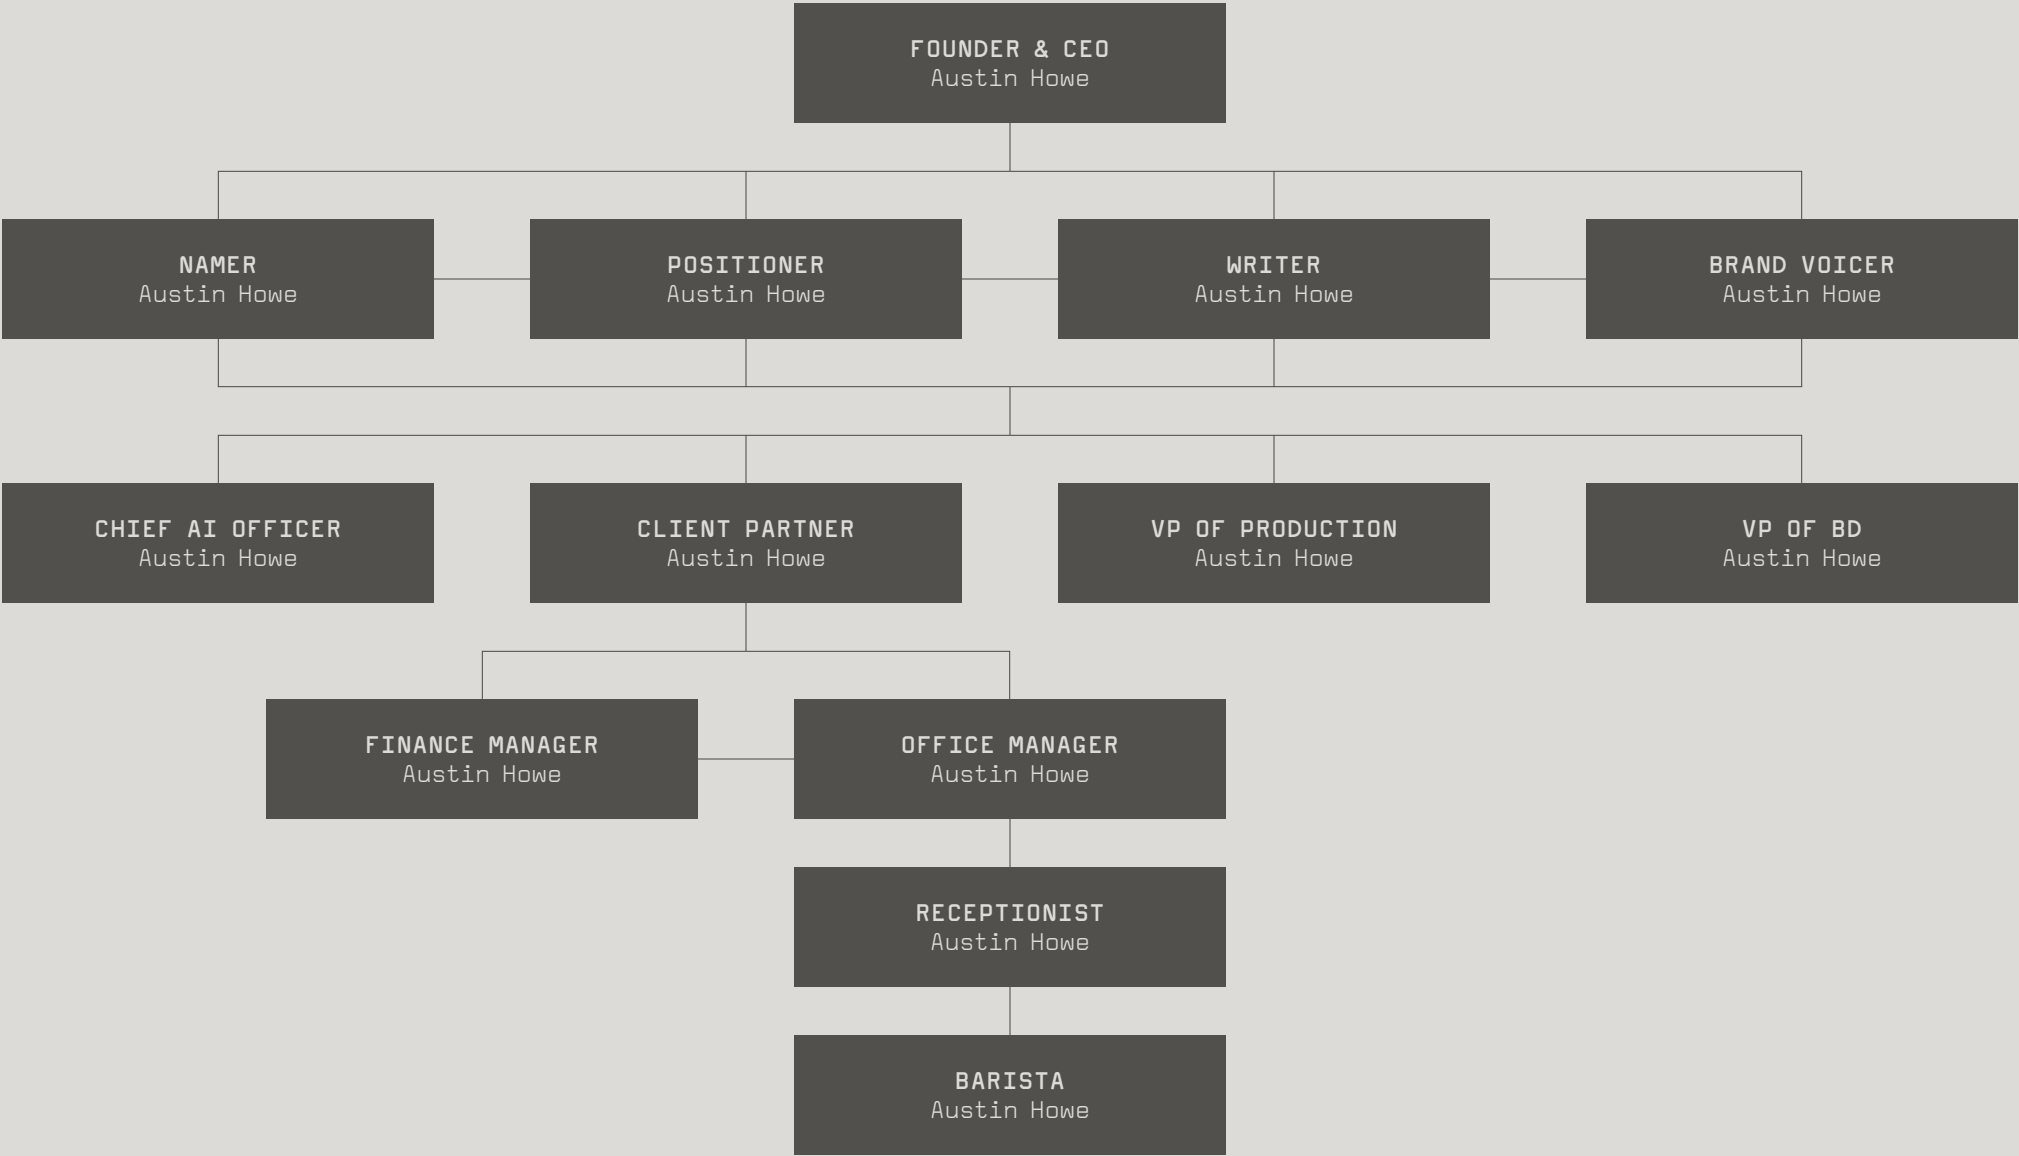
FOUNDER & CEO
Austin Howe

NAMER
Austin Howe

POSITIONER
Austin Howe

WRITER
Austin Howe

BRAND VOICER
Austin Howe

CHIEF AI OFFICER
Austin Howe

CLIENT PARTNER
Austin Howe

VP OF PRODUCTION
Austin Howe

VP OF BD
Austin Howe

FINANCE MANAGER
Austin Howe

OFFICE MANAGER
Austin Howe

RECEPTIONIST
Austin Howe

BARISTA
Austin Howe